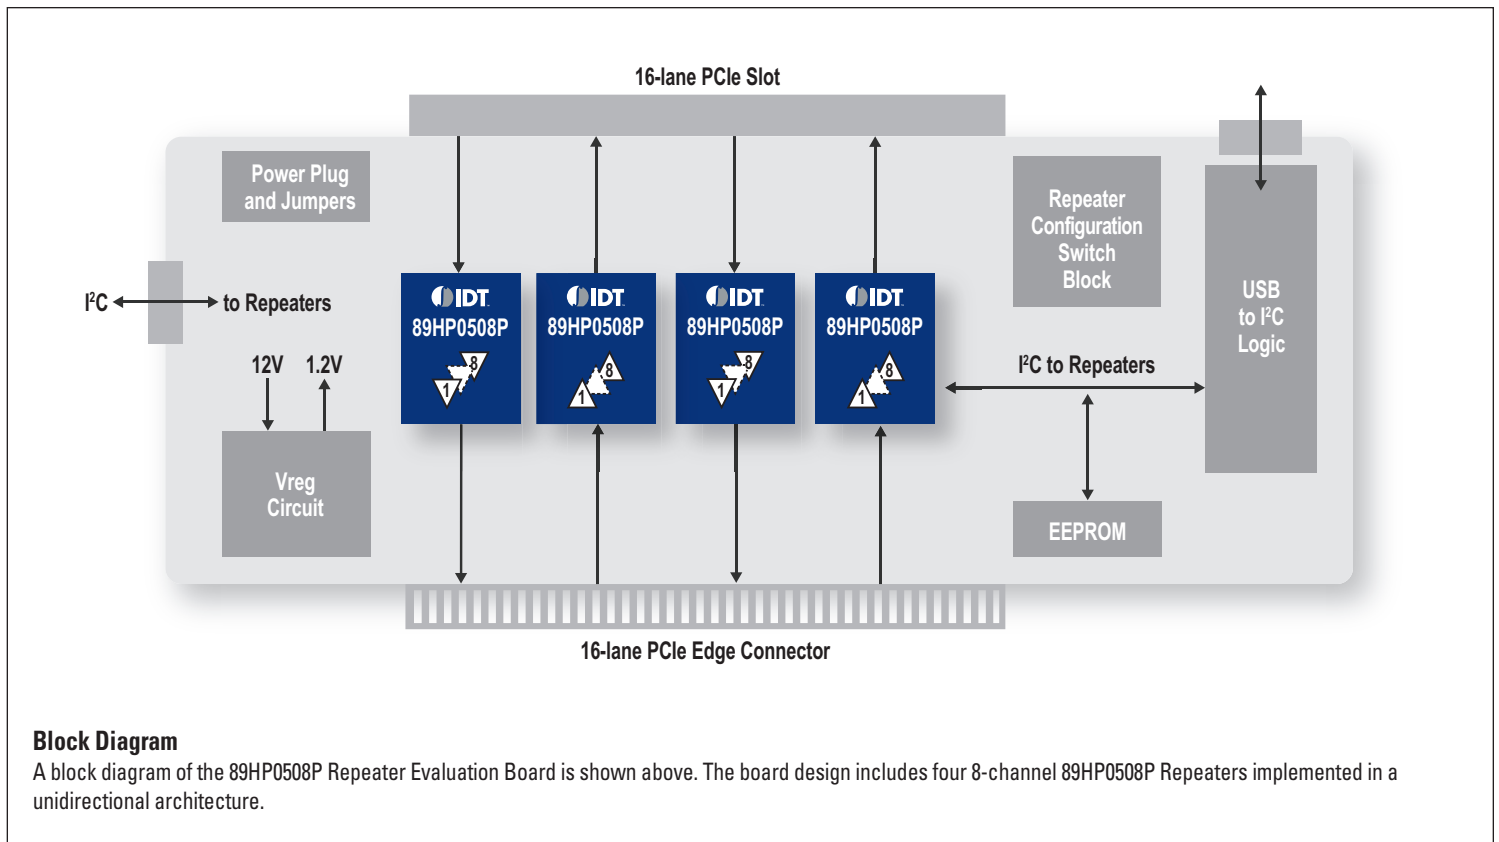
16-lane PCIe Slot

Power Plug and Jumpers

Repeater Configuration Switch Block

USB to I$^2$C Logic

I$^2$C

to Repeaters

IDT 89HP0508P

8

1

IDT 89HP0508P

8

1

IDT 89HP0508P

8

1

IDT 89HP0508P

8

1

12V

1.2V

I$^2$C to Repeaters

Vreg Circuit

EEPROM

16-lane PCIe Edge Connector

Block Diagram

A block diagram of the 89HP0508P Repeater Evaluation Board is shown above. The board design includes four 8-channel 89HP0508P Repeaters implemented in a unidirectional architecture.